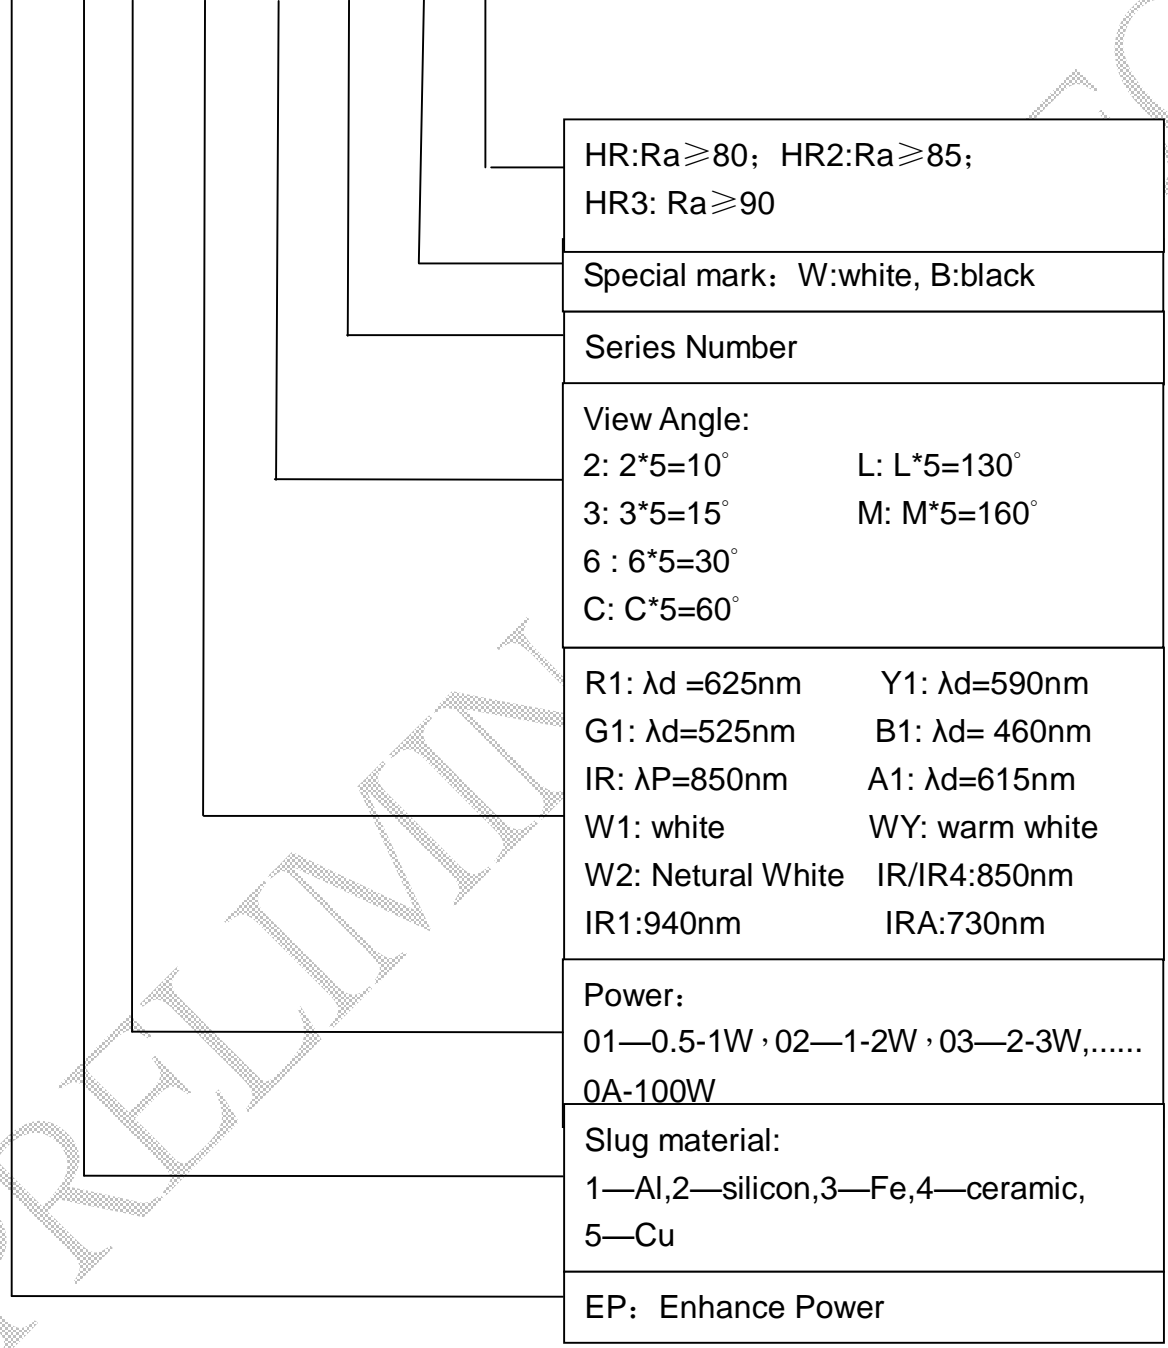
HR:Ra≥80；HR2:Ra≥85；
HR3: Ra≥90

Special mark：W:white, B:black

Series Number

View Angle:
2: 2*5=10° L: L*5=130°
3: 3*5=15° M: M*5=160°
6 : 6*5=30°
C: C*5=60°

R1: λd =625nm Y1: λd=590nm
G1: λd=525nm B1: λd= 460nm
IR: λP=850nm A1: λd=615nm
W1: white WY: warm white
W2: Netural White IR/IR4:850nm
IR1:940nm IRA:730nm

Power：
01—0.5-1W，02—1-2W，03—2-3W,......
0A-100W

Slug material:
1—Al,2—silicon,3—Fe,4—ceramic,
5—Cu

EP：Enhance Power